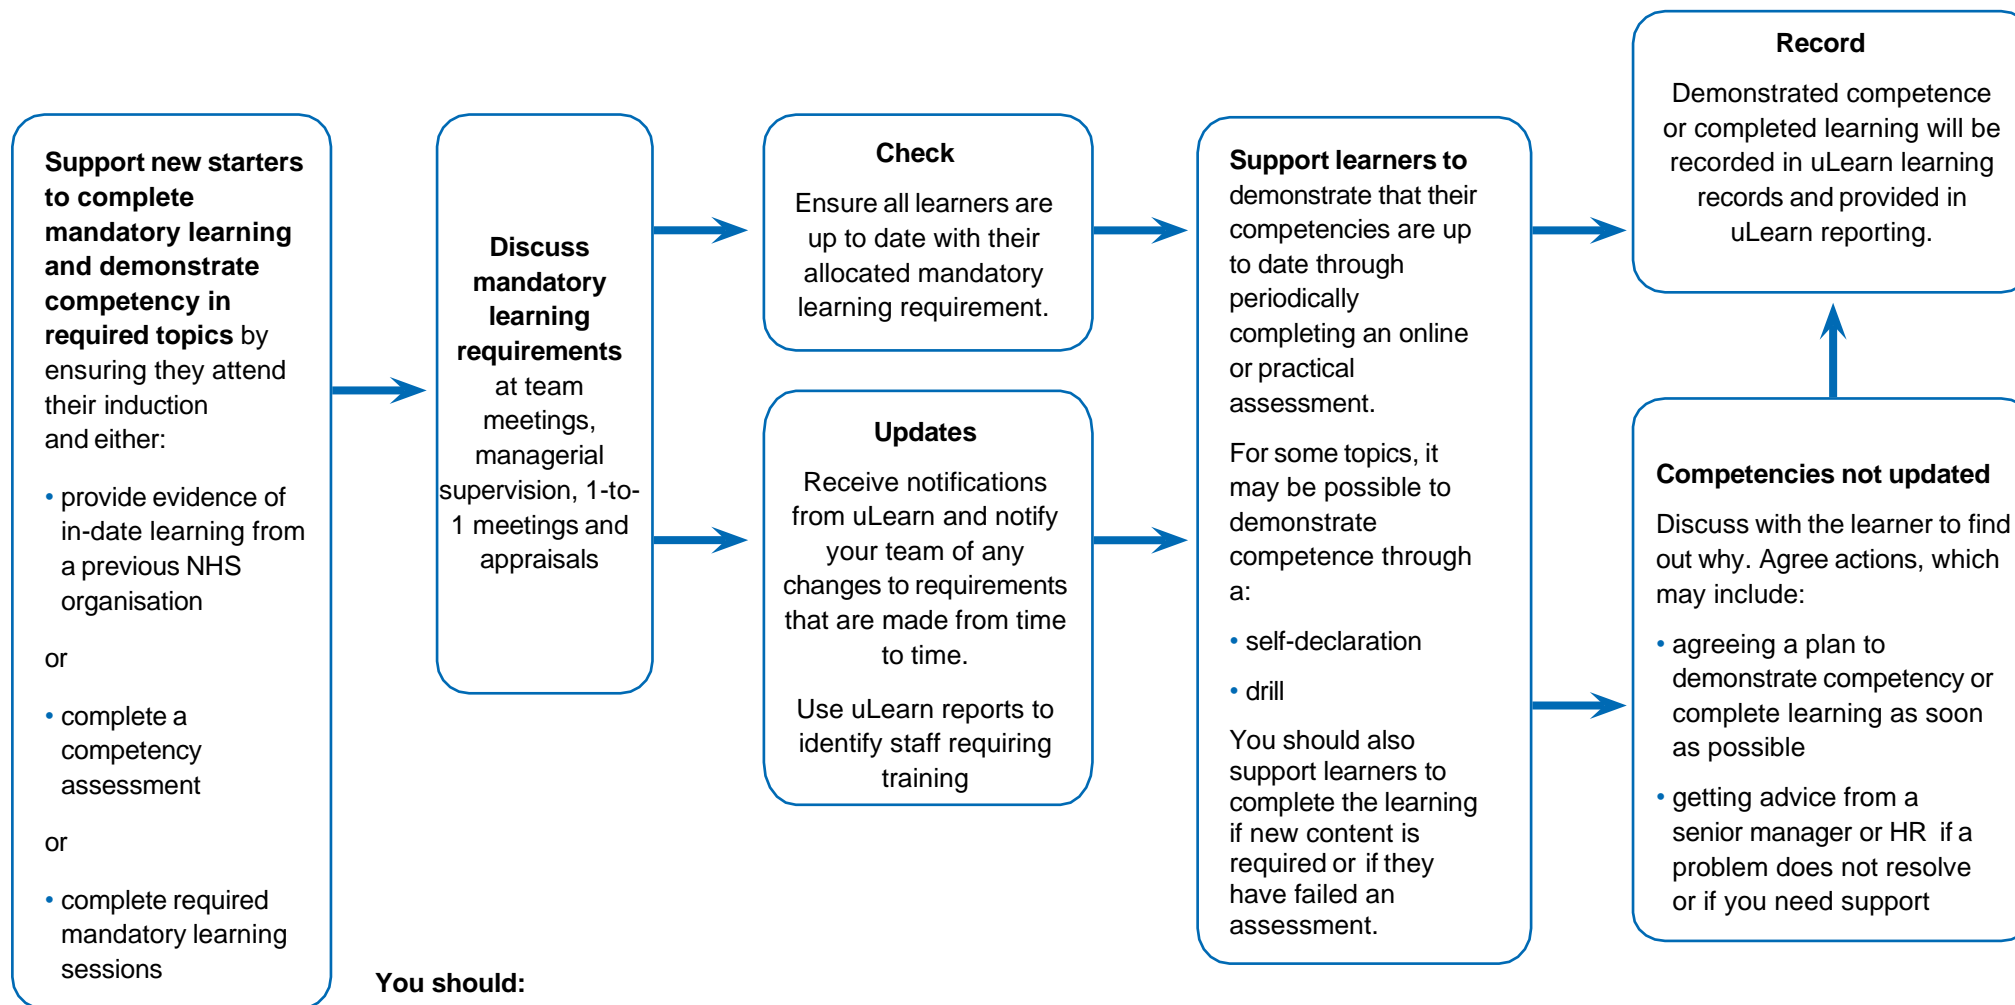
**Support new starters to complete mandatory learning and demonstrate competency in required topics** by ensuring they attend their induction and either:

• provide evidence of in-date learning from a previous NHS organisation

or

• complete a competency assessment

or

• complete required mandatory learning sessions

**Discuss mandatory learning requirements** at team meetings, managerial supervision, 1-to-1 meetings and appraisals

**Check**

Ensure all learners are up to date with their allocated mandatory learning requirement.

**Updates**

Receive notifications from uLearn and notify your team of any changes to requirements that are made from time to time.

Use uLearn reports to identify staff requiring training

**Support learners to** demonstrate that their competencies are up to date through periodically completing an online or practical assessment.

For some topics, it may be possible to demonstrate competence through a:

• self-declaration

• drill

You should also support learners to complete the learning if new content is required or if they have failed an assessment.

**Record**

Demonstrated competence or completed learning will be recorded in uLearn learning records and provided in uLearn reporting.

**Competencies not updated**

Discuss with the learner to find out why. Agree actions, which may include:

• agreeing a plan to demonstrate competency or complete learning as soon as possible

• getting advice from a senior manager or HR if a problem does not resolve or if you need support

**You should:**